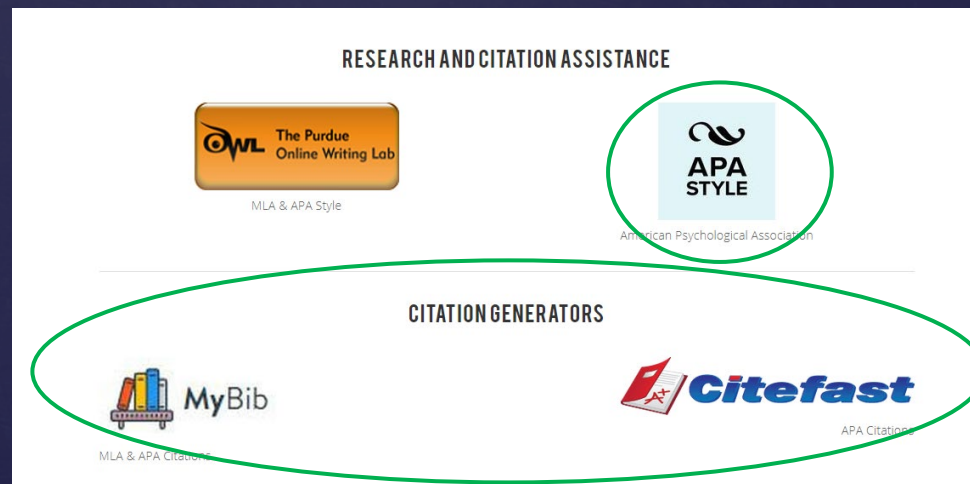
RESEARCH AND CITATION ASSISTANCE

OWL The Purdue Online Writing Lab

MLA & APA Style

APA STYLE

American Psychological Association

CITATION GENERATORS

MyBib

MLA & APA Citations

Citefast

APA Citations